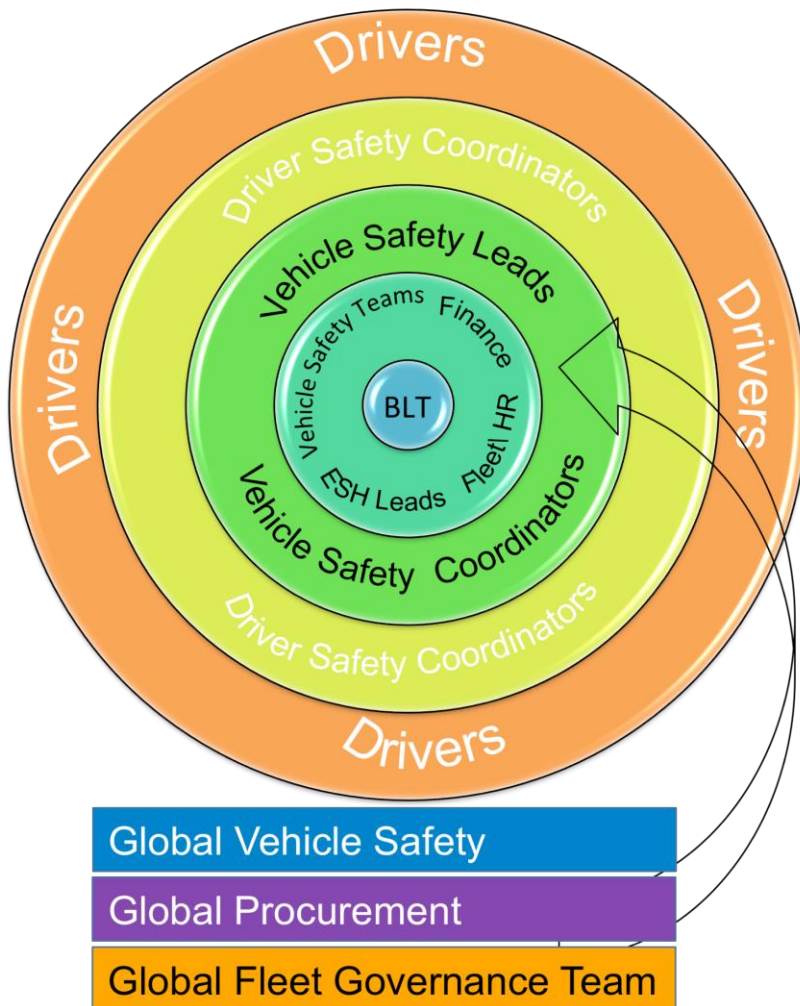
Drivers

Drivers

Drivers

Drivers

Driver Safety Coordinators

Driver Safety Coordinators

Vehicle Safety Leads

Vehicle Safety Coordinators

Vehicle Safety Teams

Finance

Fleet| HR

ESH Leads

BLT

Global Vehicle Safety

Global Procurement

Global Fleet Governance Team